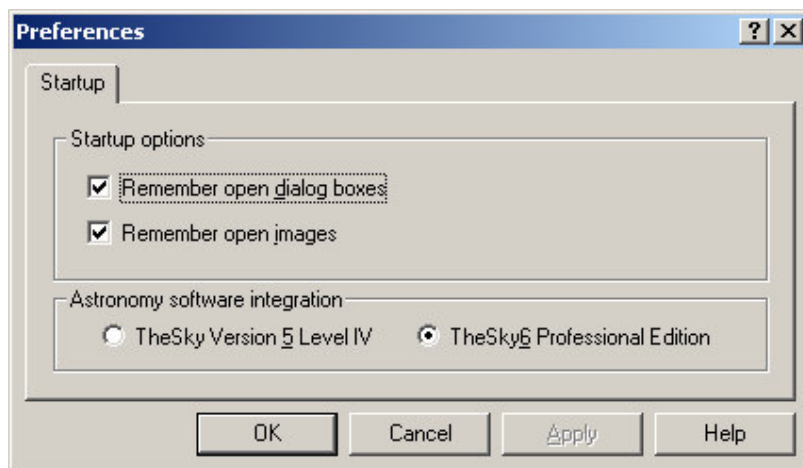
Preferences

?

X

Startup

Startup options

Remember open dialog boxes

Remember open images

Astronomy software integration

TheSky Version 5 Level IV

TheSky6 Professional Edition

OK

Cancel

Apply

Help